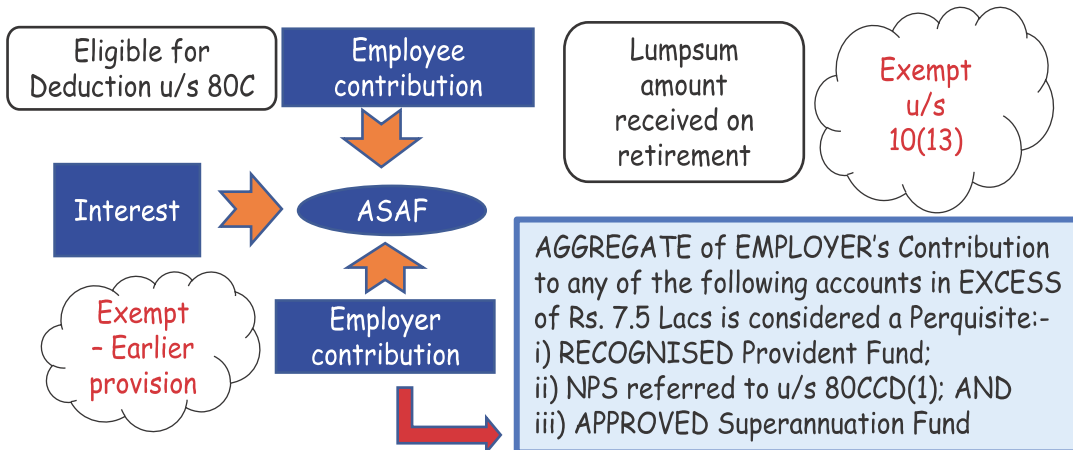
Eligible for Deduction u/s 80C

Employee contribution

Lumpsum amount received on retirement

Exempt u/s 10(13)

Interest

ASAF

Exempt – Earlier provision

Employer contribution

AGGREGATE of EMPLOYER's Contribution to any of the following accounts in EXCESS of Rs. 7.5 Lacs is considered a Perquisite:-
i) RECOGNISED Provident Fund;
ii) NPS referred to u/s 80CCD(1); AND
iii) APPROVED Superannuation Fund